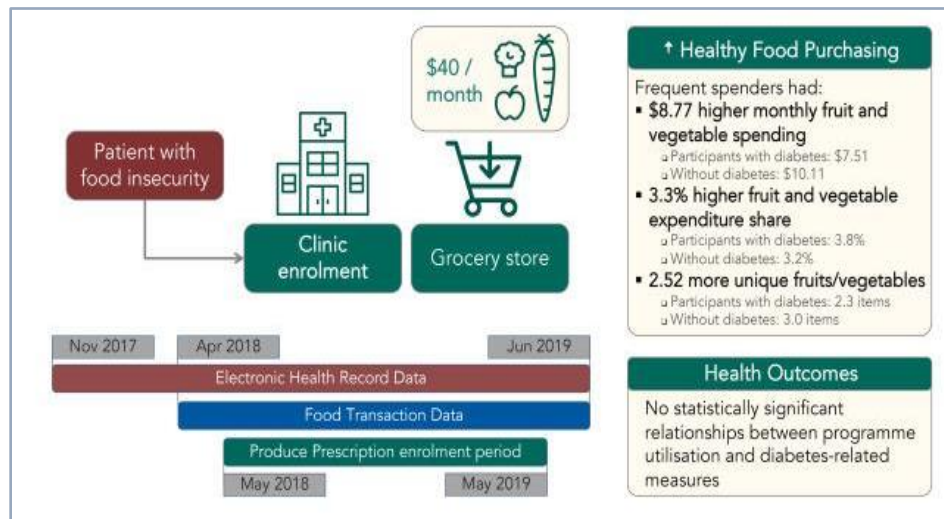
Patient with food insecurity

Clinic enrolment

$40 / month

Grocery store

Nov 2017

Apr 2018

Jun 2019

Electronic Health Record Data

Food Transaction Data

Produce Prescription enrolment period

May 2018

May 2019

↑ Healthy Food Purchasing

Frequent spenders had:

- $8.77 higher monthly fruit and vegetable spending
  - Participants with diabetes: $7.51
  - Without diabetes: $10.11
- 3.3% higher fruit and vegetable expenditure share
  - Participants with diabetes: 3.8%
  - Without diabetes: 3.2%
- 2.52 more unique fruits/vegetables
  - Participants with diabetes: 2.3 items
  - Without diabetes: 3.0 items

Health Outcomes

No statistically significant relationships between programme utilisation and diabetes-related measures